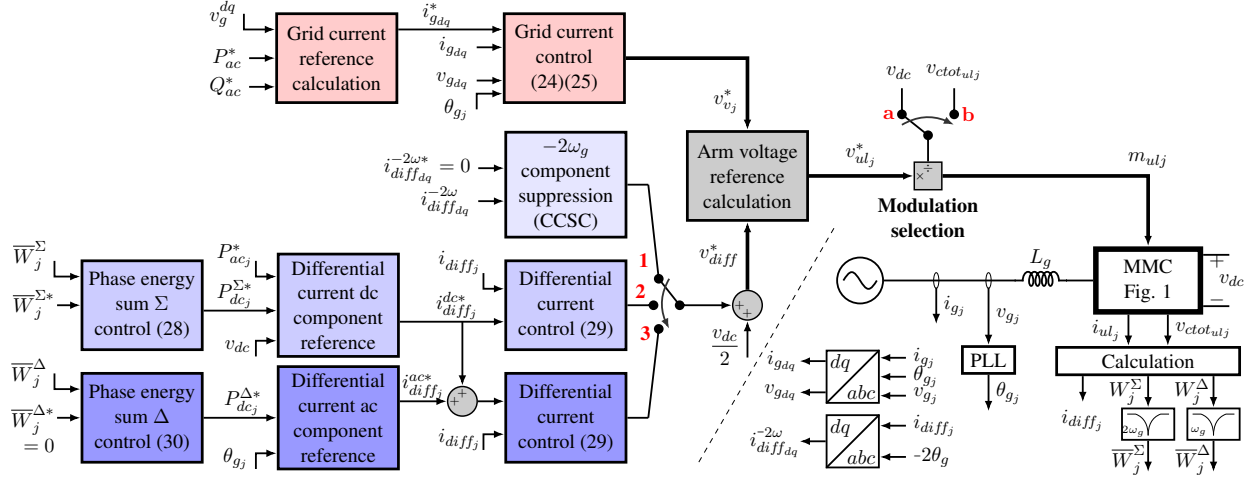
$v_g^{dq}$
$P_{ac}^*$
$Q_{ac}^*$
Grid current reference calculation
$i_{g_{dq}}^*$
Grid current control (24)(25)
$i_{g_{dq}}$
$v_{g_{dq}}$
$\theta_{g_j}$
$v_{v_j}^*$
$v_{dc}$ $v_{ctot_{ulj}}$
a b
$v_{ul_j}^*$
$m_{ulj}$
Modulation selection
$i_{diff_{dq}}^{-2\omega *} = 0$
$i_{diff_{dq}}^{-2\omega}$
$-2\omega_g$ component suppression (CCSC)
Arm voltage reference calculation
$v_{diff}^*$
$\overline{W}_j^{\Sigma}$
$\overline{W}_j^{\Sigma *}$
Phase energy sum Σ control (28)
$P_{ac_j}^*$
$P_{dc_j}^{\Sigma *}$
$v_{dc}$
Differential current dc component reference
$i_{diff_j}$
$i_{diff_j}^{dc*}$
Differential current control (29)
1
2
3
$\frac{v_{dc}}{2}$
$L_g$
MMC Fig. 1
$v_{dc}$
$i_{g_j}$
$v_{g_j}$
PLL
$\theta_{g_j}$
$i_{ul_j}$
$v_{ctot_{ul_j}}$
Calculation
$\overline{W}_j^{\Delta}$
$\overline{W}_j^{\Delta *} = 0$
Phase energy sum Δ control (30)
$P_{dc_j}^{\Delta *}$
$\theta_{g_j}$
Differential current ac component reference
$i_{diff_j}^{ac*}$
Differential current control (29)
$i_{diff_j}$
$i_{g_{dq}}$
$v_{g_{dq}}$
$dq$ $abc$
$i_{g_j}$
$\theta_{g_j}$
$v_{g_j}$
$i_{diff_{dq}}^{-2\omega}$
$dq$ $abc$
$i_{diff_j}$
-2$\theta_g$
$i_{diff_j}$
$W_j^{\Sigma}$
$W_j^{\Delta}$
$2\omega_g$
$\omega_g$
$\overline{W}_j^{\Sigma}$
$\overline{W}_j^{\Delta}$